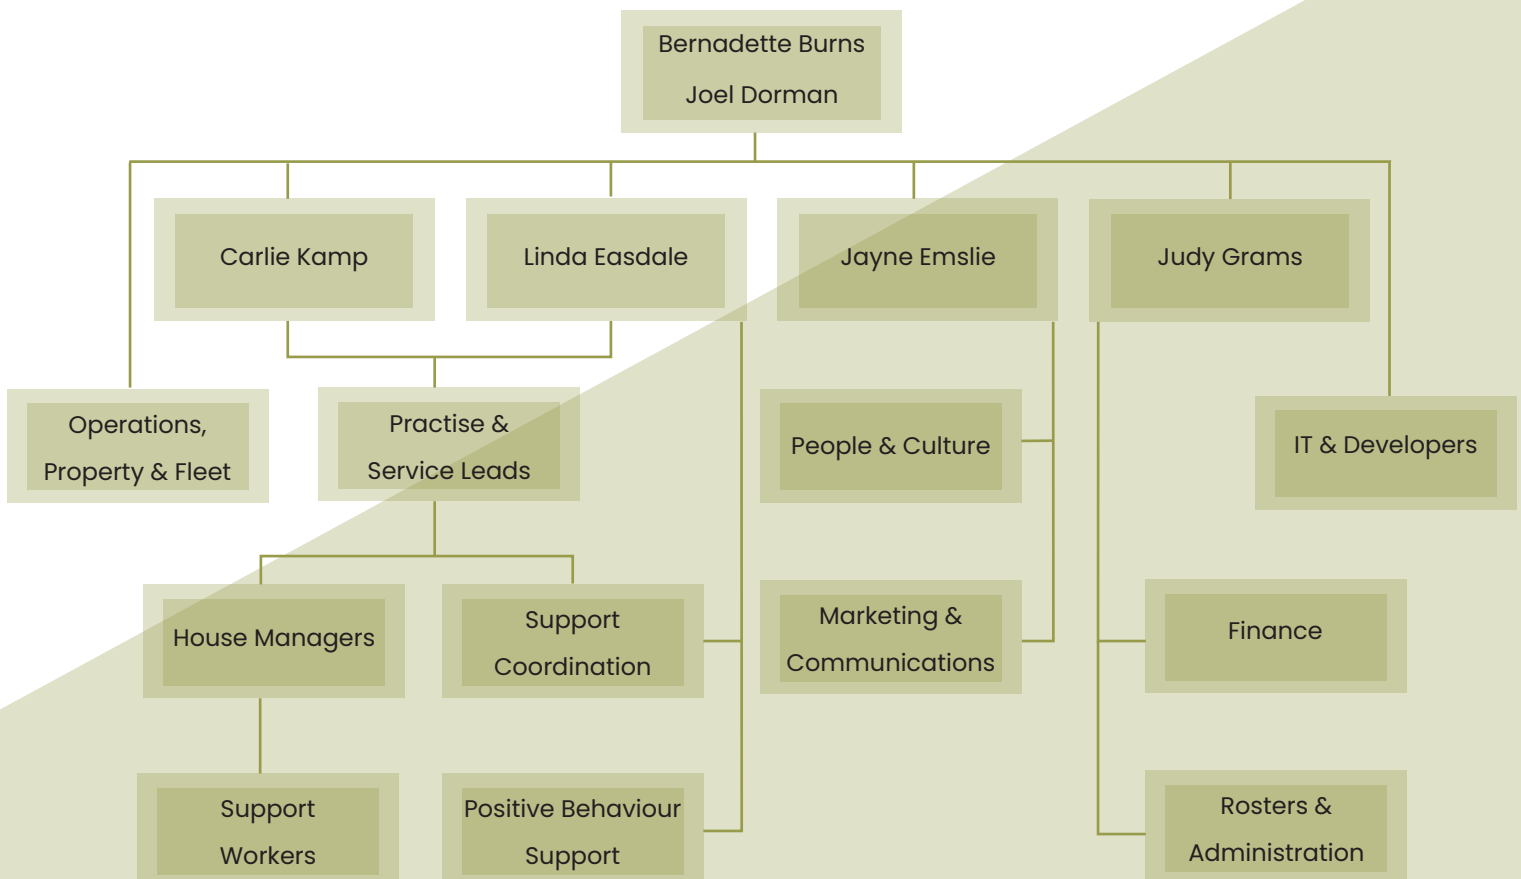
Bernadette Burns
Joel Dorman

Carlie Kamp

Linda Easdale

Jayne Emslie

Judy Grams

Operations, Property & Fleet

Practise & Service Leads

People & Culture

IT & Developers

House Managers

Support Coordination

Marketing & Communications

Finance

Support Workers

Positive Behaviour Support

Rosters & Administration